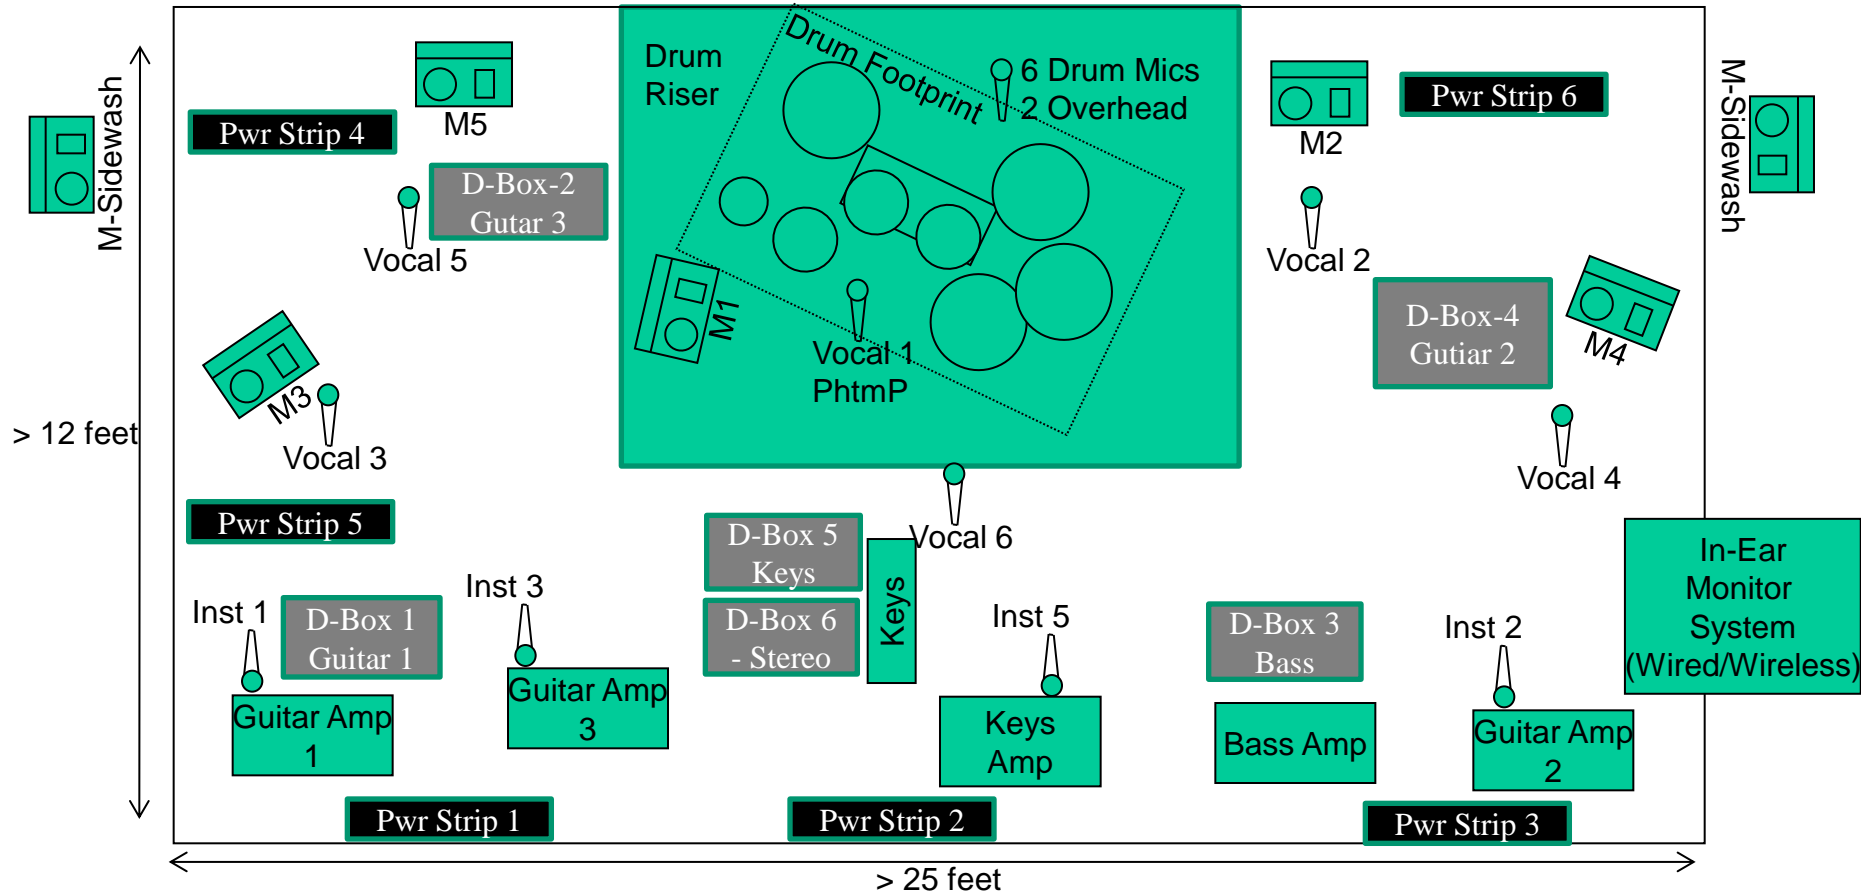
M-Sidewash

Pwr Strip 4

M5

D-Box-2
Gutar 3

Vocal 5

Drum Riser

Drum Footprint

6 Drum Mics
2 Overhead

M1

Vocal 1
PhtmP

M2

Pwr Strip 6

M-Sidewash

Vocal 2

D-Box-4
Gutiar 2

M4

M3

Vocal 3

> 12 feet

Vocal 4

Pwr Strip 5

D-Box 5
Keys

Vocal 6

Keys

D-Box 6
- Stereo

In-Ear
Monitor
System
(Wired/Wireless)

Inst 1

D-Box 1
Guitar 1

Inst 3

Guitar Amp
3

Inst 5

D-Box 3
Bass

Inst 2

Guitar Amp
1

Keys
Amp

Bass Amp

Guitar Amp
2

Pwr Strip 1

Pwr Strip 2

Pwr Strip 3

> 25 feet